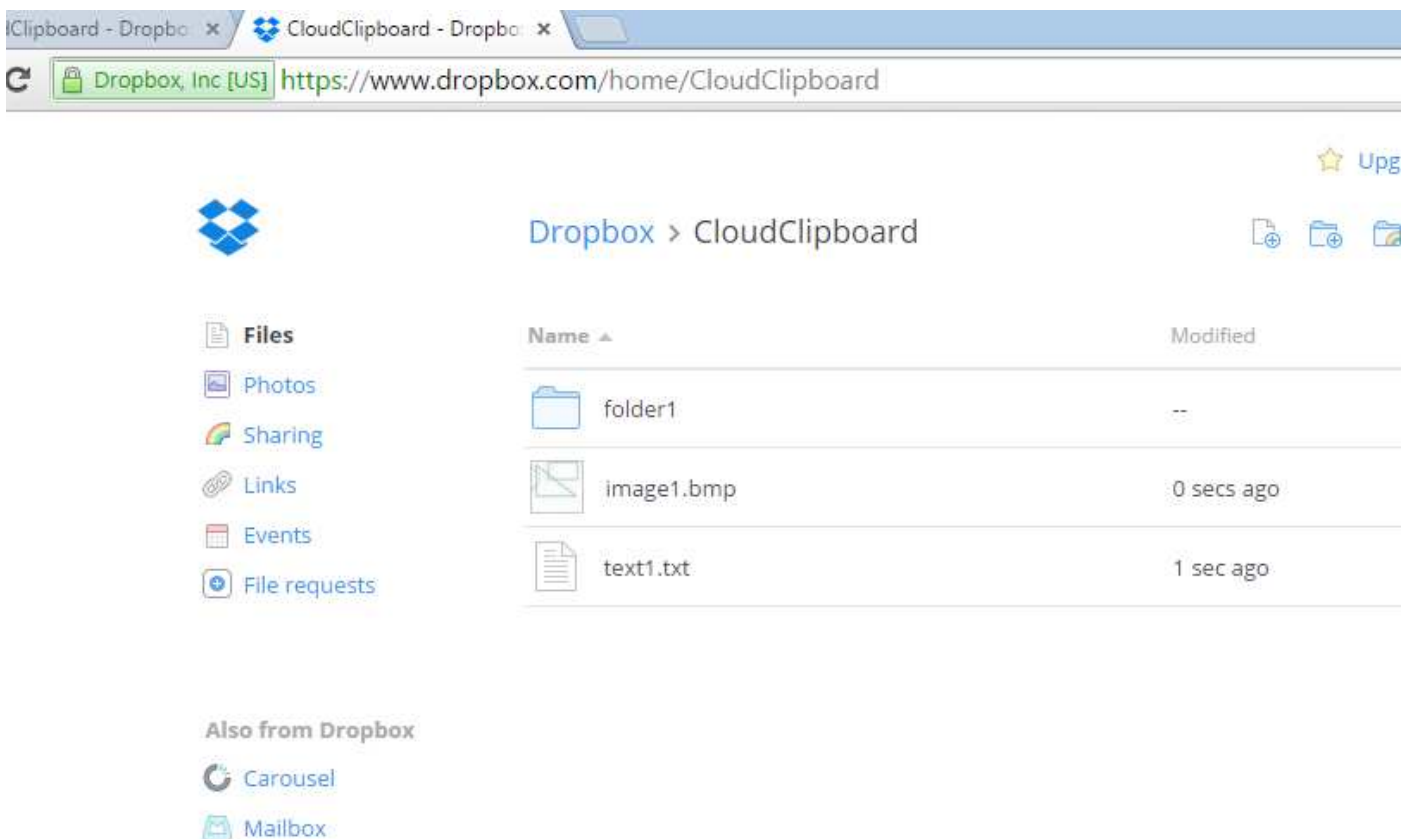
Clipboard - Dropbo ×
CloudClipboard - Dropbo ×

Dropbox, Inc [US] https://www.dropbox.com/home/CloudClipboard

Upg

Dropbox > CloudClipboard

Files
Photos
Sharing
Links
Events
File requests

| Name ▲ | Modified |
|---|---|
| folder1 | -- |
| image1.bmp | 0 secs ago |
| text1.txt | 1 sec ago |

Also from Dropbox
Carousel
Mailbox